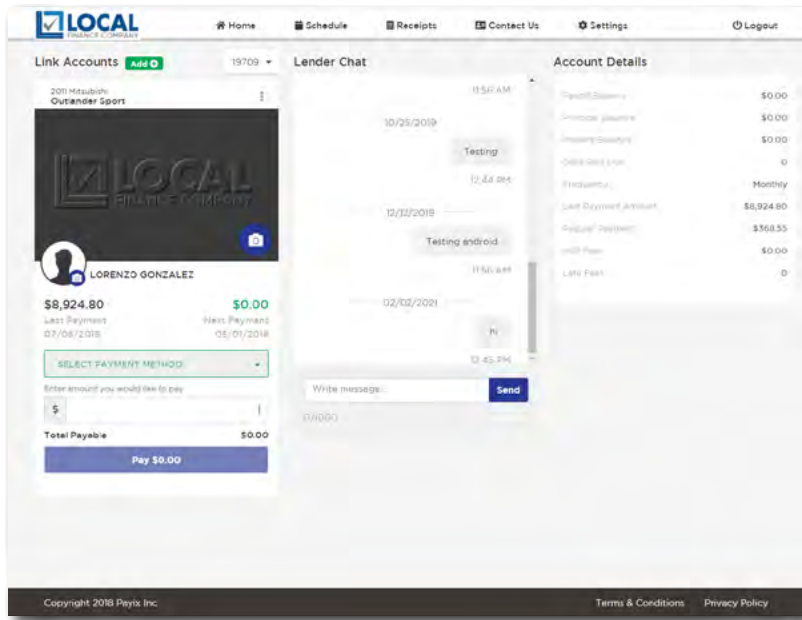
LOCAL
FINANCE COMPANY

Home
Schedule
Receipts
Contact Us
Settings
Logout

Link Accounts Add
19709

2011 Mitsubishi
Outlander Sport

LOCAL
FINANCE COMPANY

LORENZO GONZALEZ

$8,924.80
Last Payment
07/06/2018

$0.00
Next Payment
05/01/2018

SELECT PAYMENT METHOD

Enter amount you would like to pay

$

Total Payable $0.00

Pay $0.00

Lender Chat

11:50 AM

10/25/2019

Testing

12:44 PM

12/12/2019

Testing android

11:56 AM

02/02/2021

hi

12:45 PM

Write message...

Send

0/1000

Account Details

Payoff Balance $0.00
Principal Balance $0.00
Interest Balance $0.00
Days Past Due 0
Frequency Monthly
Last Payment Amount $8,924.80
Regular Payment $368.55
NSF Fees $0.00
Late Fees 0

Copyright 2018 Payix Inc

Terms & Conditions
Privacy Policy